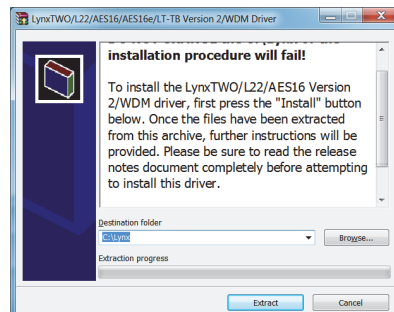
LynxTWO/L22/AES16/AES16e/LT-TB Version 2/WDM Driver

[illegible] installation procedure will fail!

To install the LynxTWO/L22/AES16 Version 2/WDM driver, first press the "Install" button below. Once the files have been extracted from this archive, further instructions will be provided. Please be sure to read the release notes document completely before attempting to install this driver.

Destination folder

C:\Lynx

Browse...

Extraction progress

Extract

Cancel